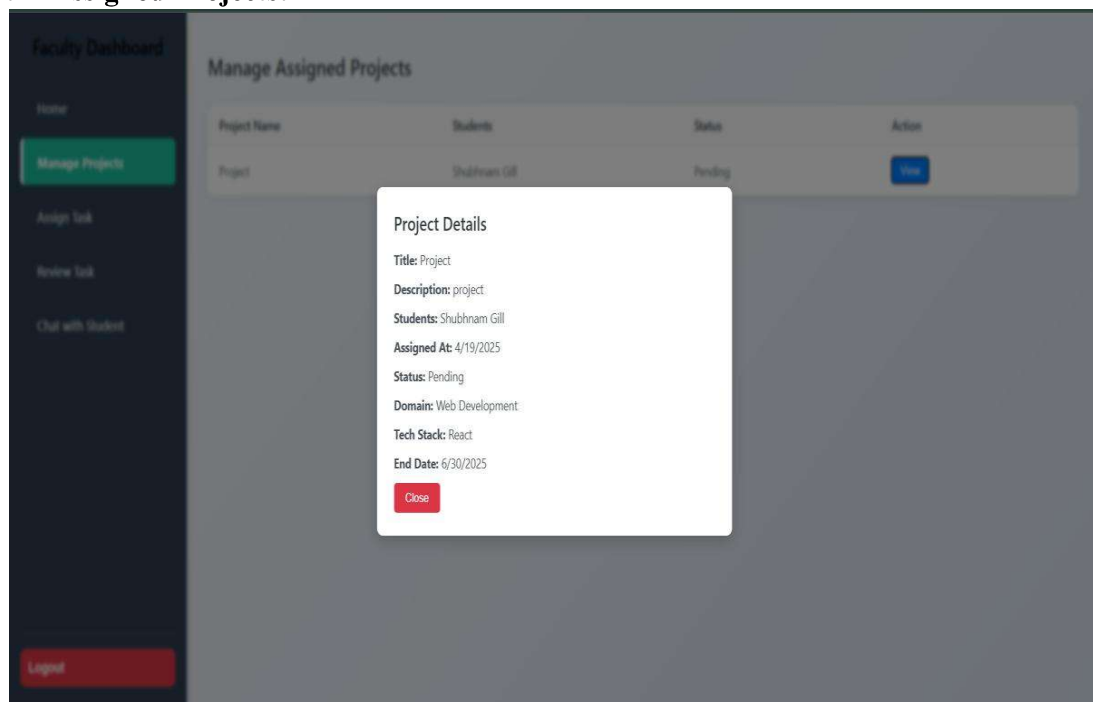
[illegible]

Faculty Dashboard

Home

Manage Projects

Assign Task

Review Task

Chat with Student

Logout

Manage Assigned Projects

| Project Name | Students | Status | Action |
|---|---|---|---|
| Project | Shubhnam Gill | Pending | View |

Project Details

Title: Project

Description: project

Students: Shubhnam Gill

Assigned At: 4/19/2025

Status: Pending

Domain: Web Development

Tech Stack: React

End Date: 6/30/2025

Close